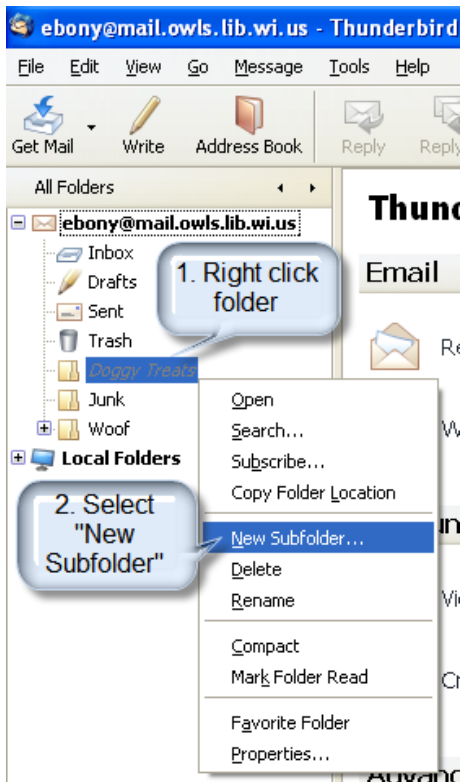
ebony@mail.owls.lib.wi.us - Thunderbird

File Edit View Go Message Tools Help

Get Mail Write Address Book Reply Reply

All Folders

ebony@mail.owls.lib.wi.us

Inbox

Drafts

Sent

Trash

Doggy Treats

Junk

Woof

Local Folders

1. Right click folder

2. Select "New Subfolder"

Open

Search...

Subscribe...

Copy Folder Location

New Subfolder...

Delete

Rename

Compact

Mark Folder Read

Favorite Folder

Properties...

Thund

Email

Re

W

Vi

Cr

Advanc